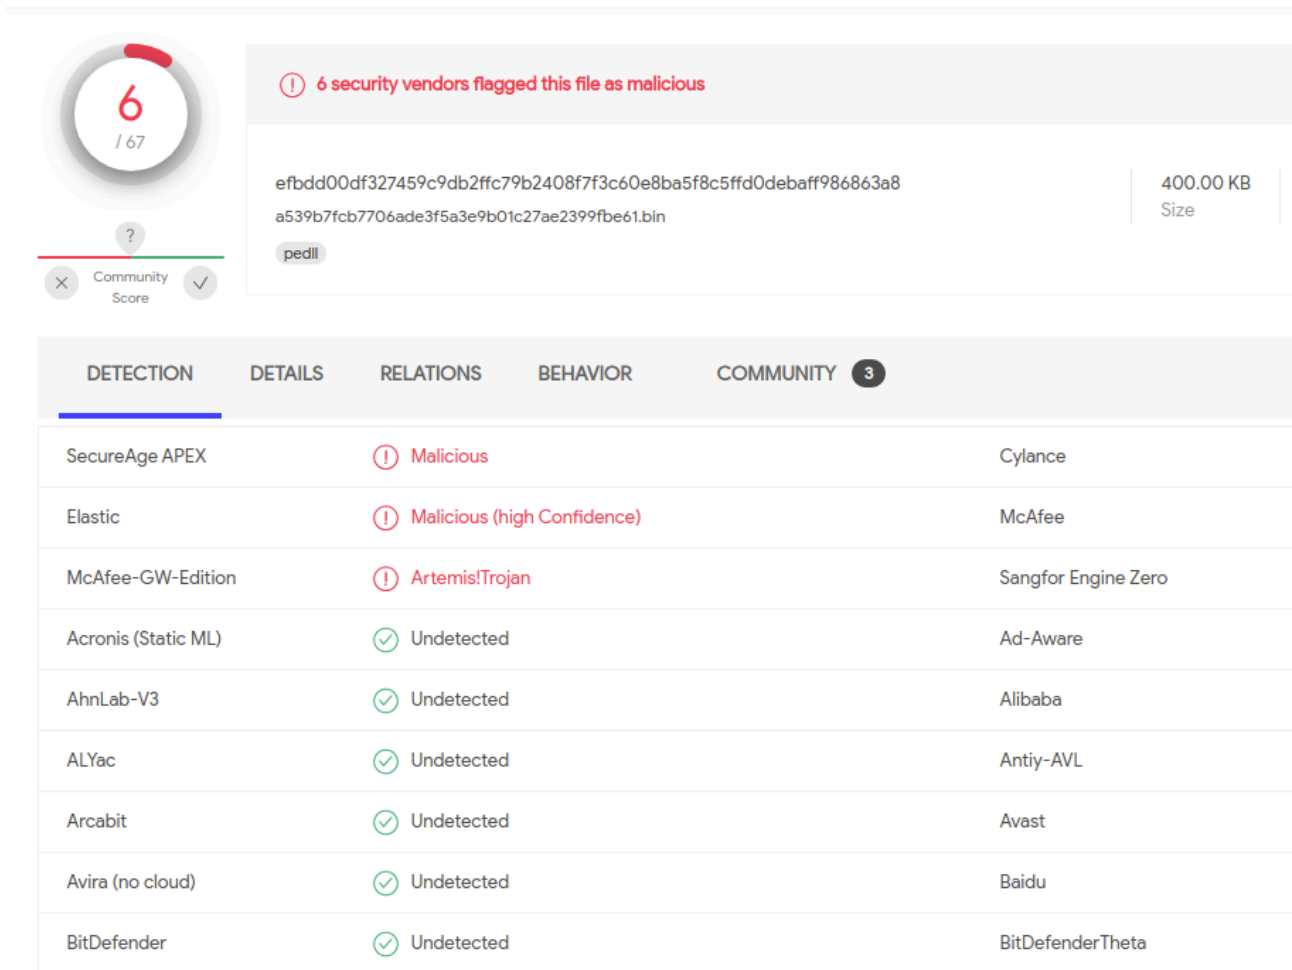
6
/ 67

?

Community Score

6 security vendors flagged this file as malicious

efbdd00df327459c9db2ffc79b2408f7f3c60e8ba5f8c5ffd0debaff986863a8
a539b7fcb7706ade3f5a3e9b01c27ae2399fbe61.bin
pedll

400.00 KB
Size

DETECTION DETAILS RELATIONS BEHAVIOR COMMUNITY 3

| SecureAge APEX | Malicious | Cylance |
|---|---|---|
| Elastic | Malicious (high Confidence) | McAfee |
| McAfee-GW-Edition | Artemis!Trojan | Sangfor Engine Zero |
| Acronis (Static ML) | Undetected | Ad-Aware |
| AhnLab-V3 | Undetected | Alibaba |
| ALYac | Undetected | Antiy-AVL |
| Arcabit | Undetected | Avast |
| Avira (no cloud) | Undetected | Baidu |
| BitDefender | Undetected | BitDefenderTheta |